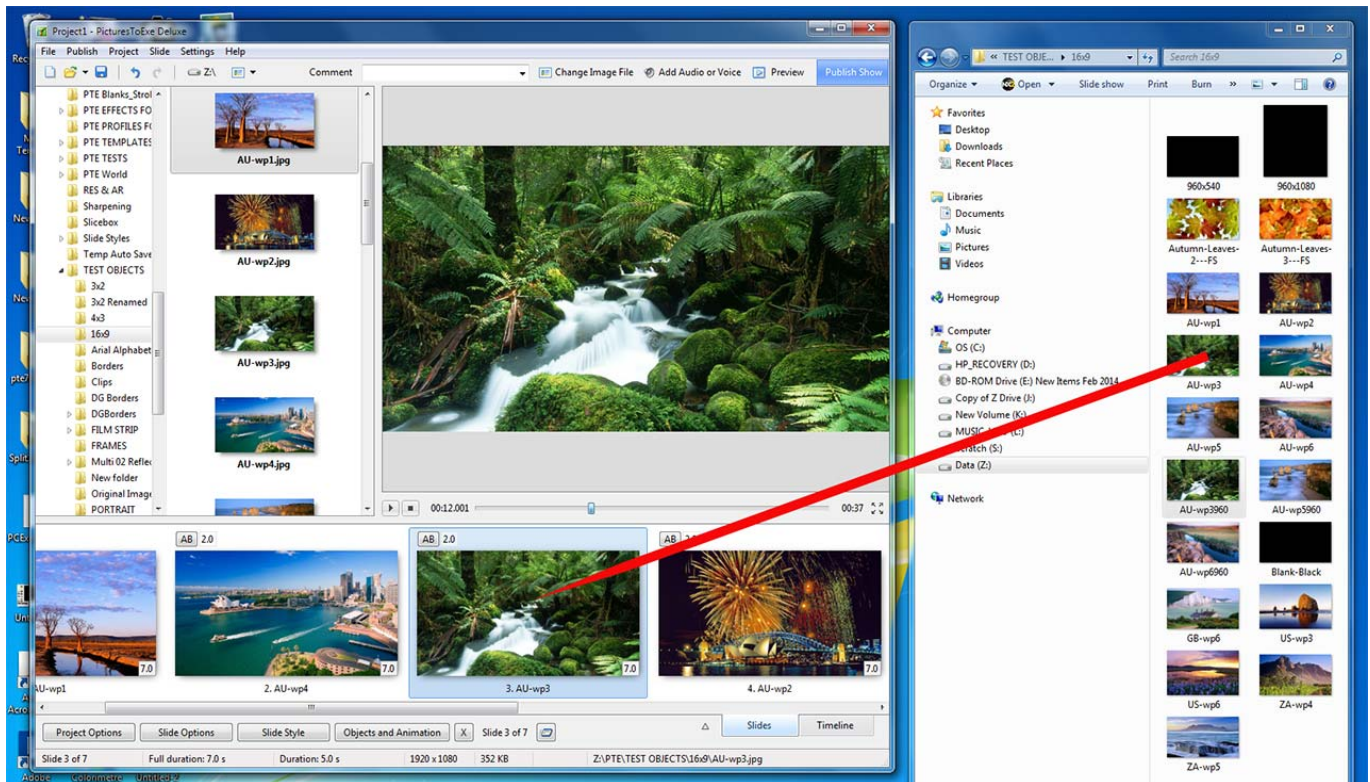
Project1 - PicturesToExe Deluxe

File Publish Project Slide Settings Help

Z:\ Comment Change Image File Add Audio or Voice Preview Publish Show

PTE Blanks_Strol
PTE EFFECTS FO
PTE PROFILES FO
PTE TEMPLATES
PTE TESTS
PTE World
RES & AR
Sharpening
Slicebox
Slide Styles
Temp Auto Save
TEST OBJECTS
3x2
3x2 Renamed
4x3
16x9
Arial Alphabet
Borders
Clips
DG Borders
DGBorders
FILM STRIP
FRAMES
Multi 02 Reflec
New folder
Original Image
PORTRAIT

AU-wp1.jpg
AU-wp2.jpg
AU-wp3.jpg
AU-wp4.jpg

00:12.001 00:37

AB 2.0 AB 2.0 AB 2

7.0 7.0 7.0 7.0

AU-wp1 2. AU-wp4 3. AU-wp3 4. AU-wp2

Project Options Slide Options Slide Style Objects and Animation X Slide 3 of 7 Slides Timeline

Slide 3 of 7 Full duration: 7.0 s Duration: 5.0 s 1920 x 1080 352 KB Z:\PTE\TEST OBJECTS\16x9\AU-wp3.jpg

« TEST OBJE... ▸ 16x9 Search 16x9

Organize Open Slide show Print Burn »

Favorites
Desktop
Downloads
Recent Places

Libraries
Documents
Music
Pictures
Videos

Homegroup

Computer
OS (C:)
HP_RECOVERY (D:)
BD-ROM Drive (E:) New Items Feb 2014
Copy of Z Drive (J:)
New Volume (K:)
MUSIC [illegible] (L:)
Scratch (S:)
Data (Z:)

Network

960x540
960x1080
Autumn-Leaves-2---FS
Autumn-Leaves-3---FS
AU-wp1
AU-wp2
AU-wp3
AU-wp4
AU-wp5
AU-wp6
AU-wp3960
AU-wp5960
AU-wp6960
Blank-Black
GB-wp6
US-wp3
US-wp6
ZA-wp4
ZA-wp5

Rec
Ne
Ne
pte
Split
PCEx
Uni
Acro
Adobe Colormetre Untitled